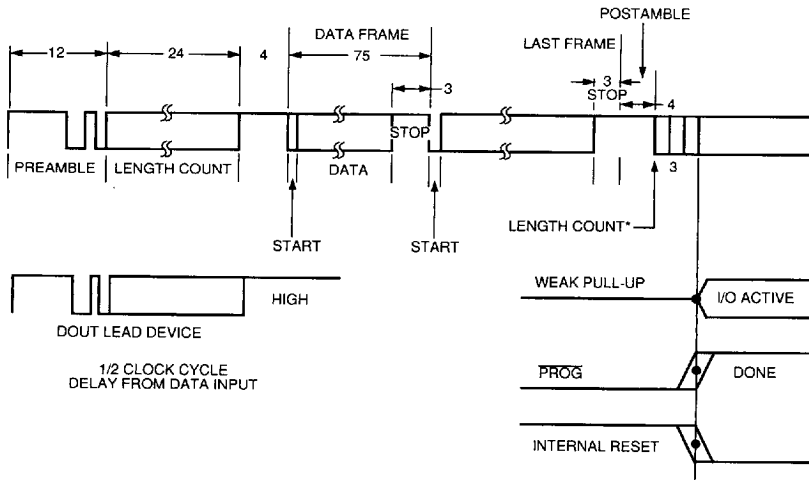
POSTAMBLE

DATA FRAME

LAST FRAME

12

24

4

75

3

3

STOP

4

STOP

PREAMBLE

LENGTH COUNT

DATA

3

START

START

LENGTH COUNT*

HIGH

WEAK PULL-UP

I/O ACTIVE

DOUT LEAD DEVICE

1/2 CLOCK CYCLE DELAY FROM DATA INPUT

$\overline{\text{PROG}}$

DONE

INTERNAL RESET